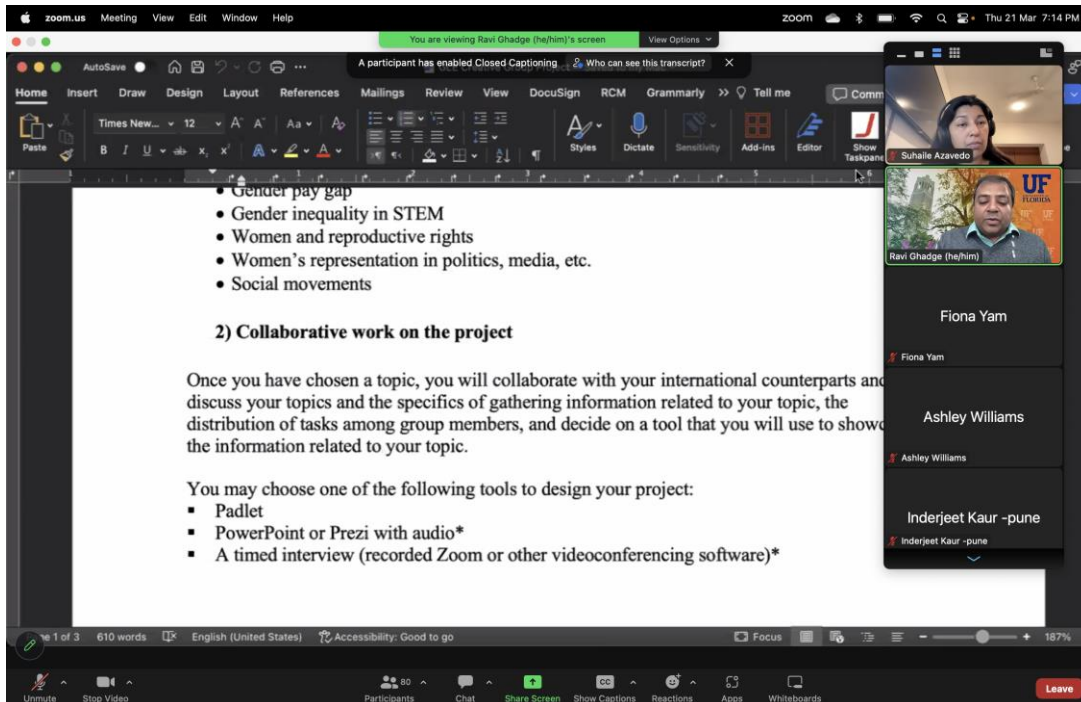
zoom.us Meeting View Edit Window Help

zoom Thu 21 Mar 7:14 PM

You are viewing Ravi Ghadge (he/him)'s screen View Options

AutoSave

A participant has enabled Closed Captioning Who can see this transcript?

Home Insert Draw Design Layout References Mailings Review View DocuSign RCM Grammarly Tell me Comm

Paste Times New... 12 Styles Dictate Sensitivity Add-ins Editor Show Taskpane

• Gender pay gap
• Gender inequality in STEM
• Women and reproductive rights
• Women's representation in politics, media, etc.
• Social movements

2) Collaborative work on the project

Once you have chosen a topic, you will collaborate with your international counterparts and discuss your topics and the specifics of gathering information related to your topic, the distribution of tasks among group members, and decide on a tool that you will use to showc the information related to your topic.

You may choose one of the following tools to design your project:
▪ Padlet
▪ PowerPoint or Prezi with audio*
▪ A timed interview (recorded Zoom or other videoconferencing software)*

Suhaile Azavedo

UF FLORIDA

Ravi Ghadge (he/him)

Fiona Yam

Fiona Yam

Ashley Williams

Ashley Williams

Inderjeet Kaur -pune

Inderjeet Kaur -pune

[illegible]e 1 of 3 610 words English (United States) Accessibility: Good to go Focus 187%

Unmute Stop Video Participants 80 Chat Share Screen Show Captions Reactions Apps Whiteboards Leave